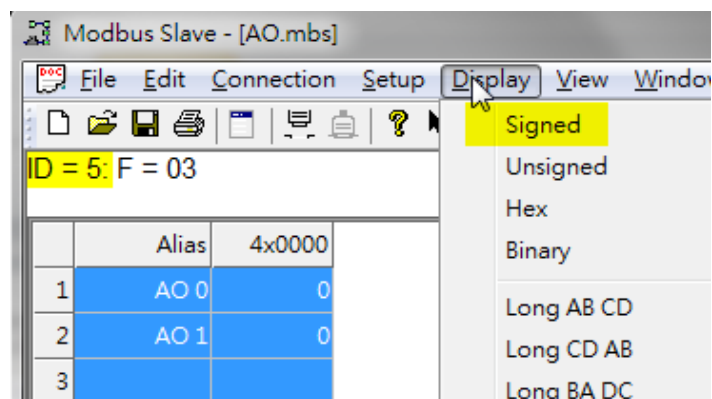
Modbus Slave - [AO.mbs]

File Edit Connection Setup Display View Windo

ID = 5: F = 03

|   | Alias | 4x0000 |
|---|---|---|
| 1 | AO 0 | 0 |
| 2 | AO 1 | 0 |
| 3 | | |

Signed
Unsigned
Hex
Binary
Long AB CD
Long CD AB
Long BA DC